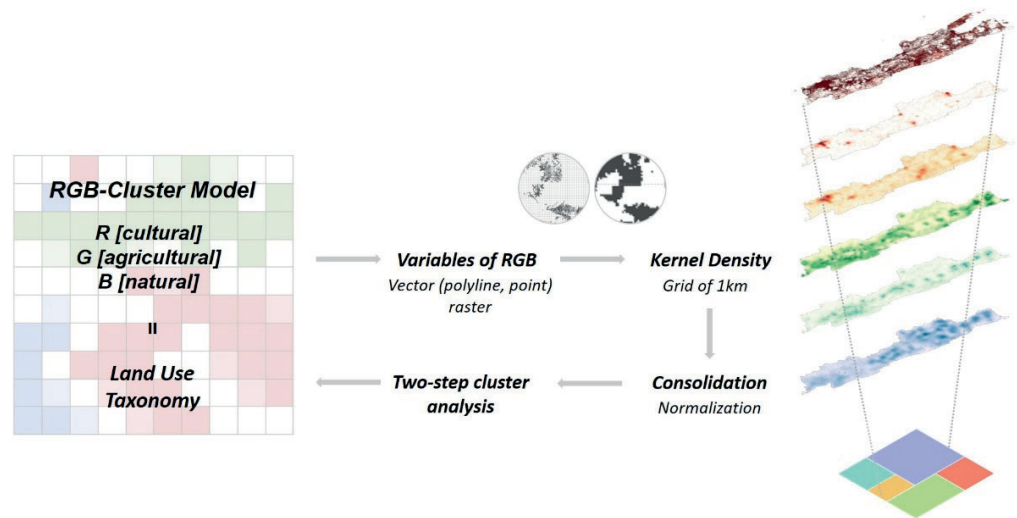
RGB-Cluster Model

R [cultural]
G [agricultural]
B [natural]

II

Land Use
Taxonomy

Variables of RGB
Vector (polyline, point)
raster

Kernel Density
Grid of 1km

Consolidation
Normalization

Two-step cluster
analysis